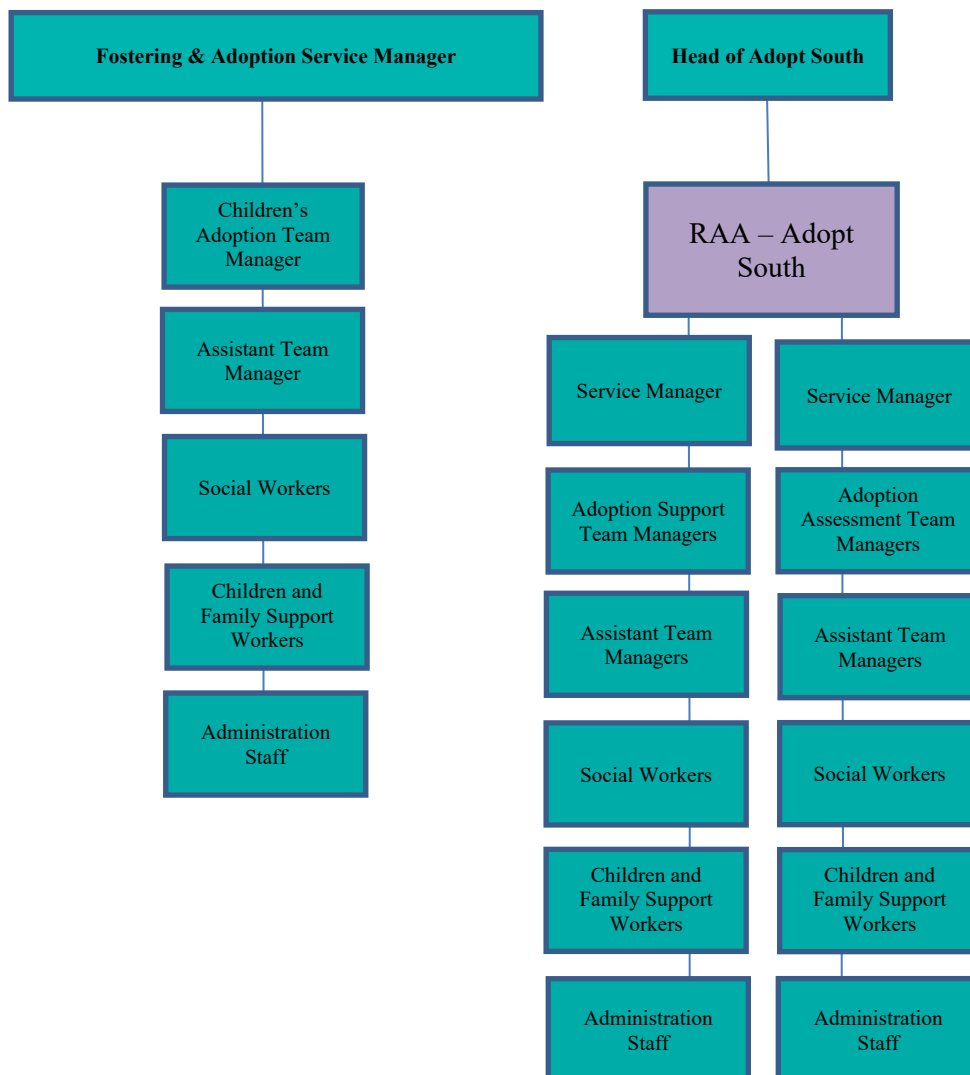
Fostering & Adoption Service Manager

Children's Adoption Team Manager

Assistant Team Manager

Social Workers

Children and Family Support Workers

Administration Staff

Head of Adopt South

RAA – Adopt South

Service Manager

Adoption Support Team Managers

Assistant Team Managers

Social Workers

Children and Family Support Workers

Administration Staff

Service Manager

Adoption Assessment Team Managers

Assistant Team Managers

Social Workers

Children and Family Support Workers

Administration Staff